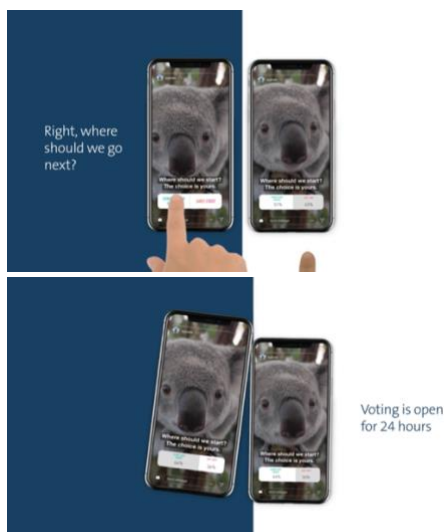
Right, where should we go next?

Where should we start? The choice is yours

Where should we start? The choice is yours

Where should we start? The choice is yours

Where should we start? The choice is yours

Voting is open for 24 hours